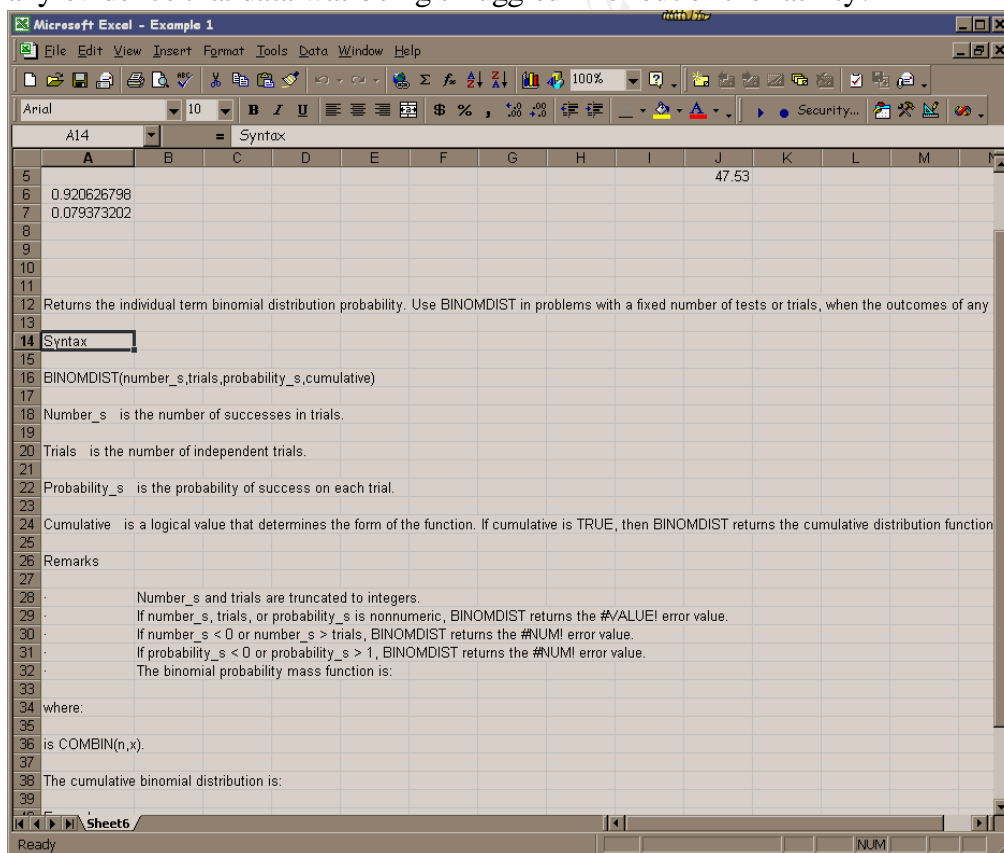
Microsoft Excel - Example 1

File Edit View Insert Format Tools Data Window Help

100%

Arial 10 B I U $ % , Security...

A14 = Syntax

| | A | B | C | D | E | F | G | H | I | J | K | L | M |
|---|---|---|---|---|---|---|---|---|---|---|---|---|---|
| 5 | | | | | | | | | | 47.53 | | | |
| 6 | 0.920626798 | | | | | | | | | | | | |
| 7 | 0.079373202 | | | | | | | | | | | | |

12 Returns the individual term binomial distribution probability. Use BINOMDIST in problems with a fixed number of tests or trials, when the outcomes of any

14 Syntax

16 BINOMDIST(number_s,trials,probability_s,cumulative)

18 Number_s is the number of successes in trials.

20 Trials is the number of independent trials.

22 Probability_s is the probability of success on each trial.

24 Cumulative is a logical value that determines the form of the function. If cumulative is TRUE, then BINOMDIST returns the cumulative distribution function

26 Remarks

28 · Number_s and trials are truncated to integers.
29 · If number_s, trials, or probability_s is nonnumeric, BINOMDIST returns the #VALUE! error value.
30 · If number_s < 0 or number_s > trials, BINOMDIST returns the #NUM! error value.
31 · If probability_s < 0 or probability_s > 1, BINOMDIST returns the #NUM! error value.
32 · The binomial probability mass function is:

34 where:

36 is COMBIN(n,x).

38 The cumulative binomial distribution is:

Sheet6

Ready NUM